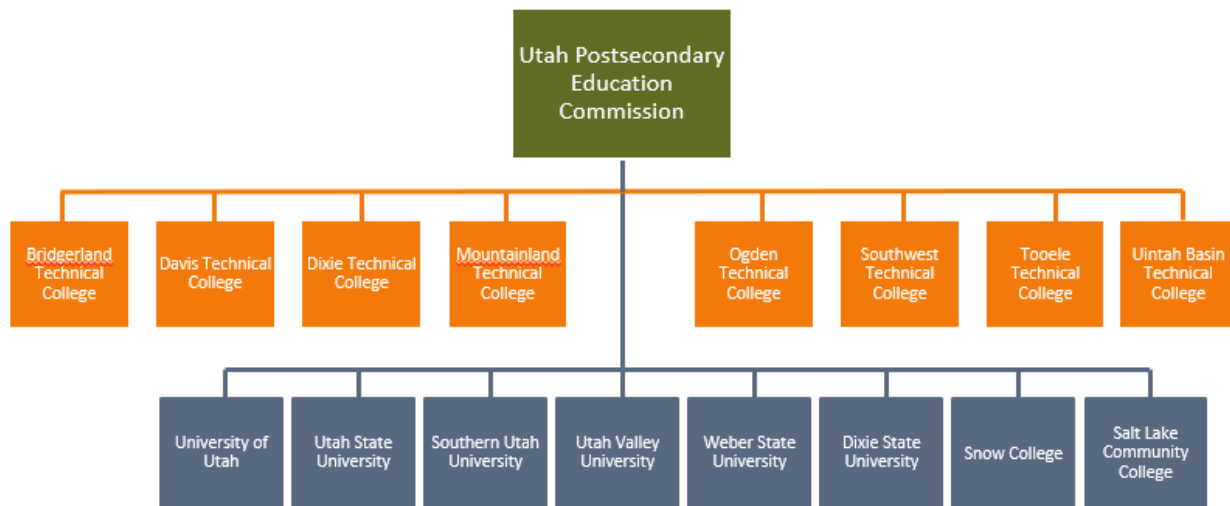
Utah Postsecondary Education Commission

Bridgerland Technical College

Davis Technical College

Dixie Technical College

Mountainland Technical College

Ogden Technical College

Southwest Technical College

Tooele Technical College

Uintah Basin Technical College

University of Utah

Utah State University

Southern Utah University

Utah Valley University

Weber State University

Dixie State University

Snow College

Salt Lake Community College